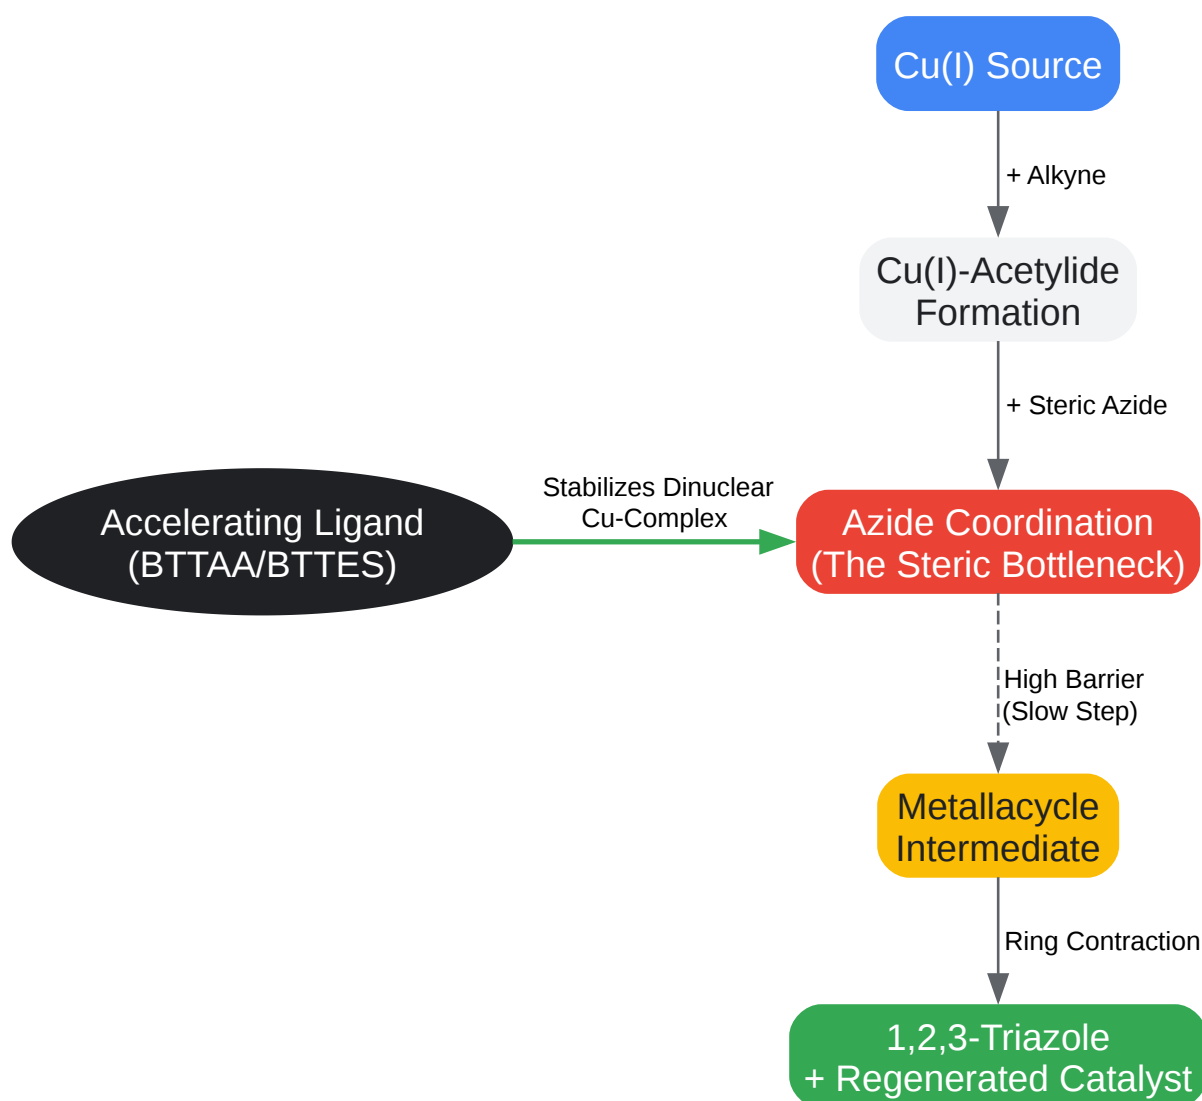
Cu(I) Source

+ Alkyne

Cu(I)-Acetylide Formation

+ Steric Azide

Accelerating Ligand (BTTAA/BTTES)

Stabilizes Dinuclear Cu-Complex

Azide Coordination (The Steric Bottleneck)

High Barrier (Slow Step)

Metallacycle Intermediate

Ring Contraction

1,2,3-Triazole + Regenerated Catalyst